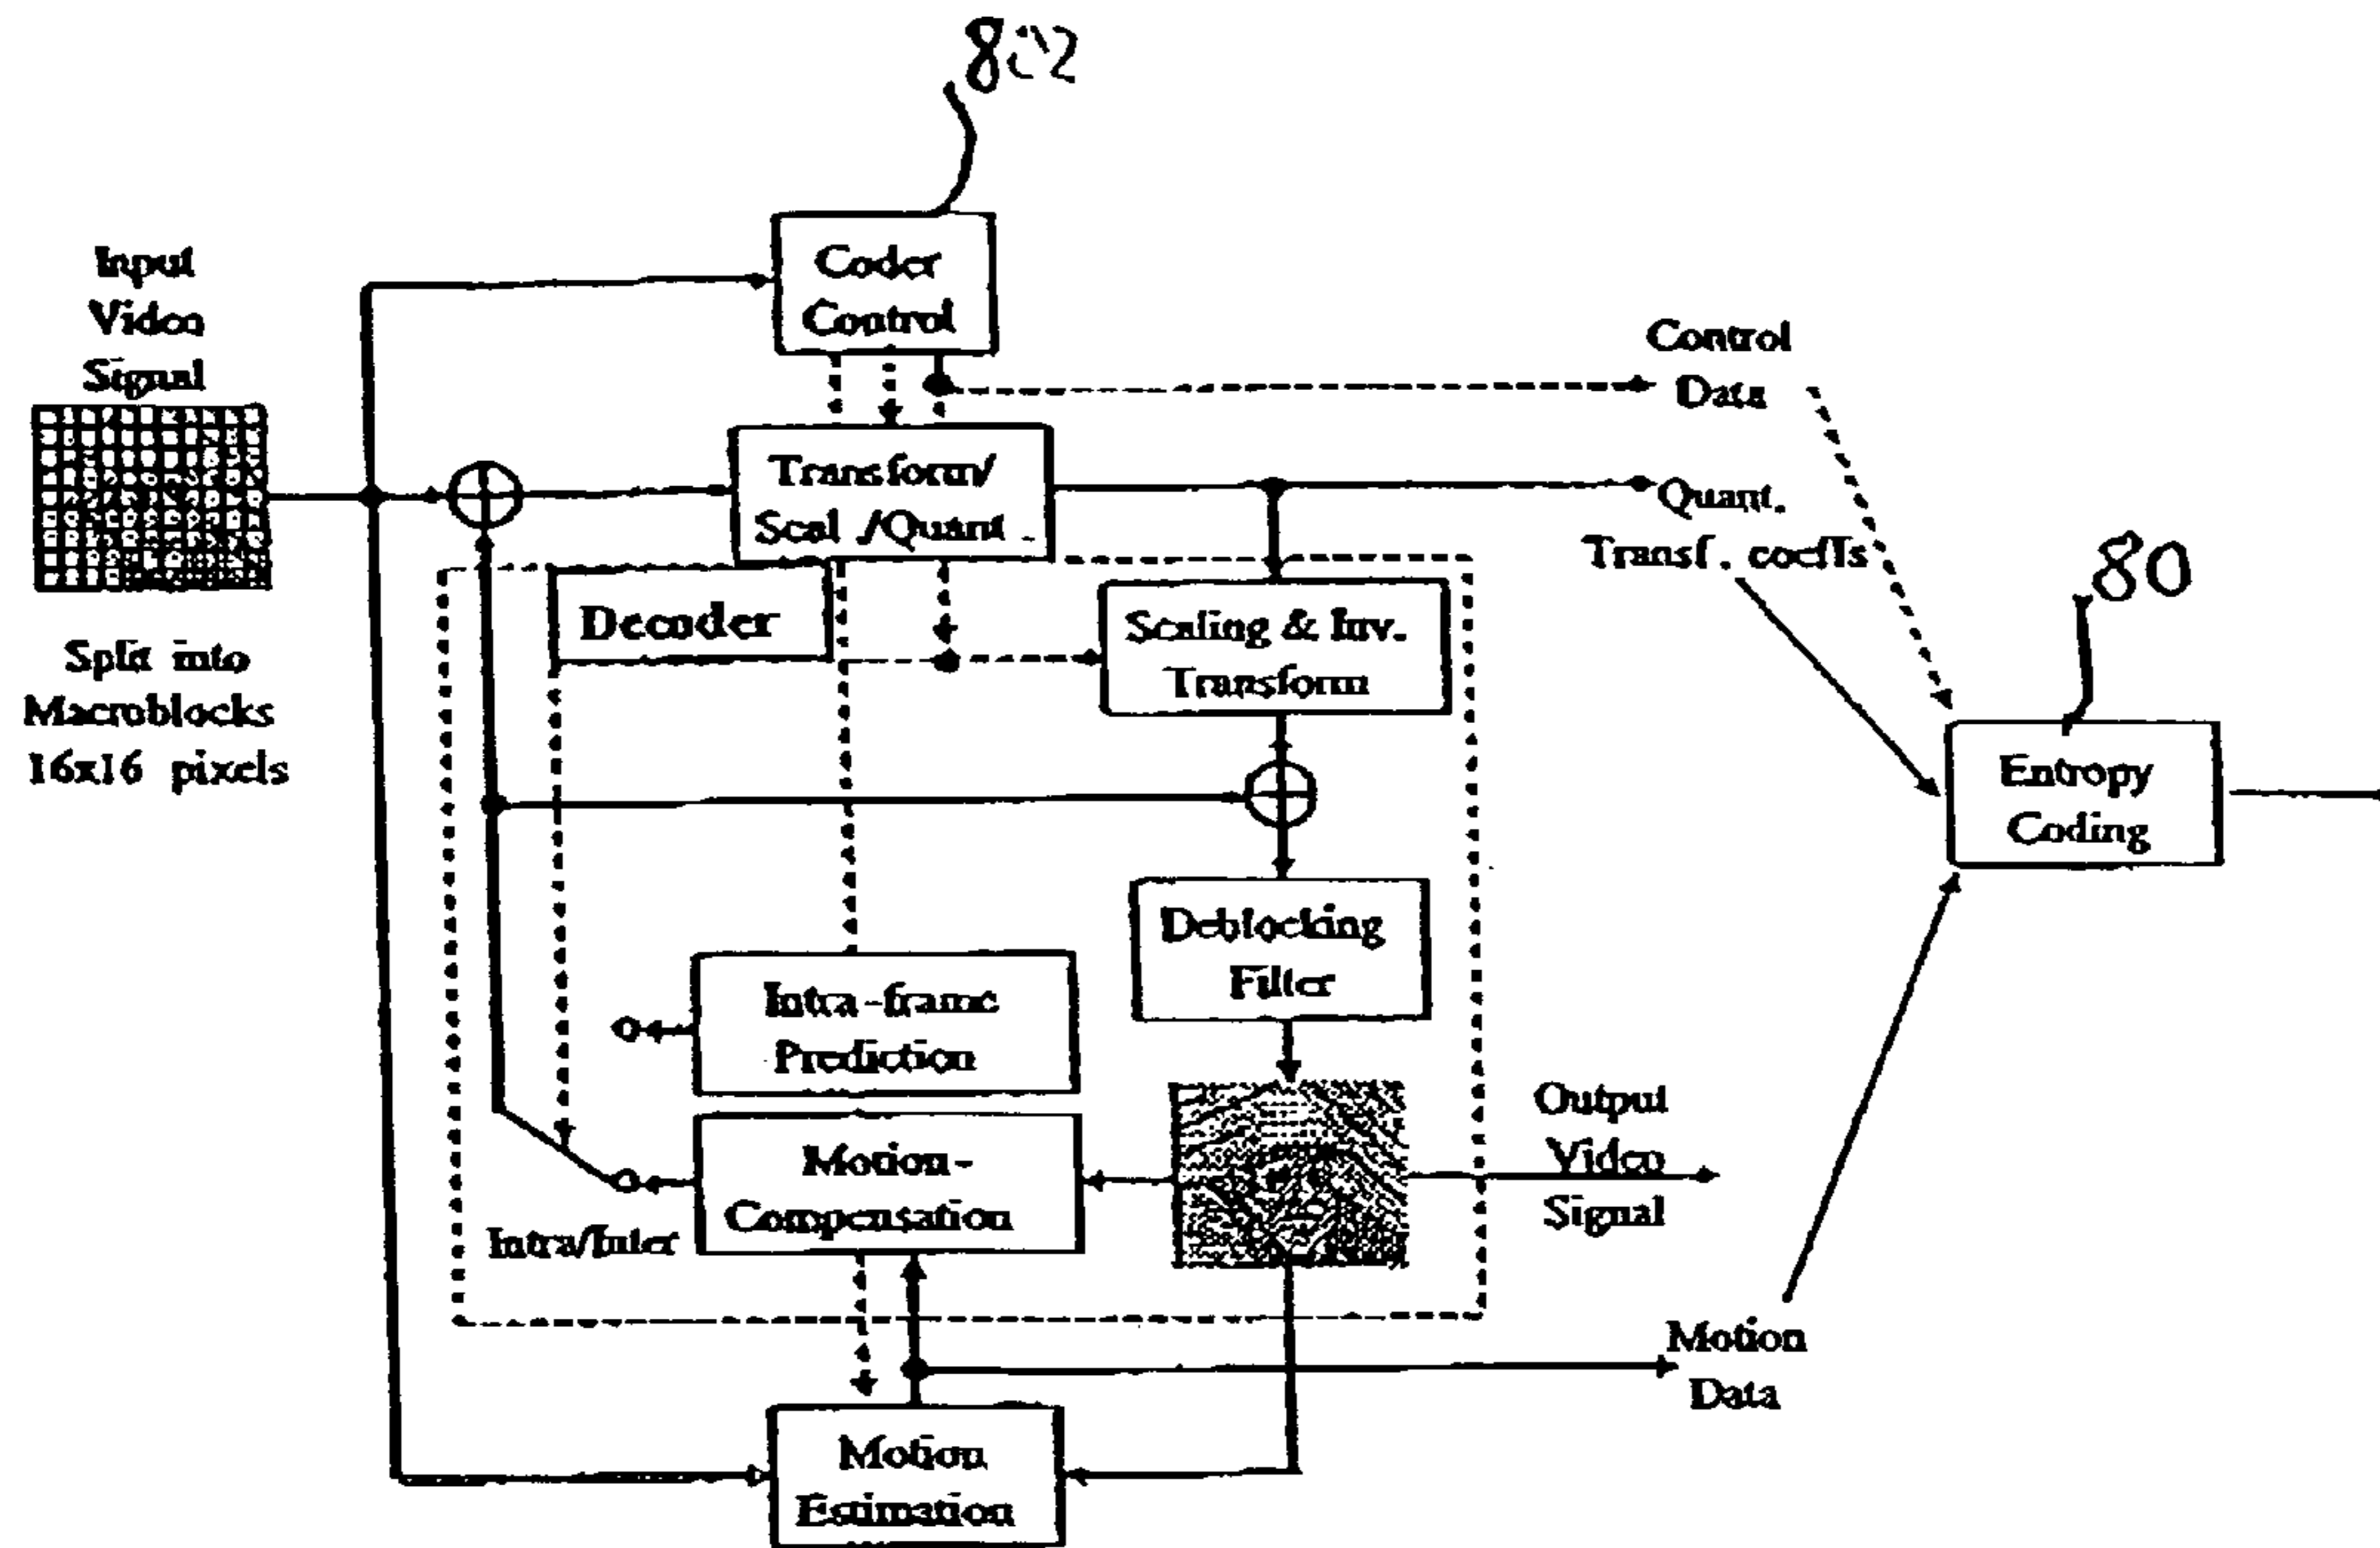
802

Input Video Signal

Split into Macroblocks 16x16 pixels

Coder Control

Control Data

Transform/ Scal./Quant.

Quant. Transf. coeffs

80

Decoder

Scaling & Inv. Transform

Entropy Coding

Deblocking Filter

Intra-frame Prediction

Motion-Compensation

Output Video Signal

Intra/Inter

Motion Data

Motion Estimation